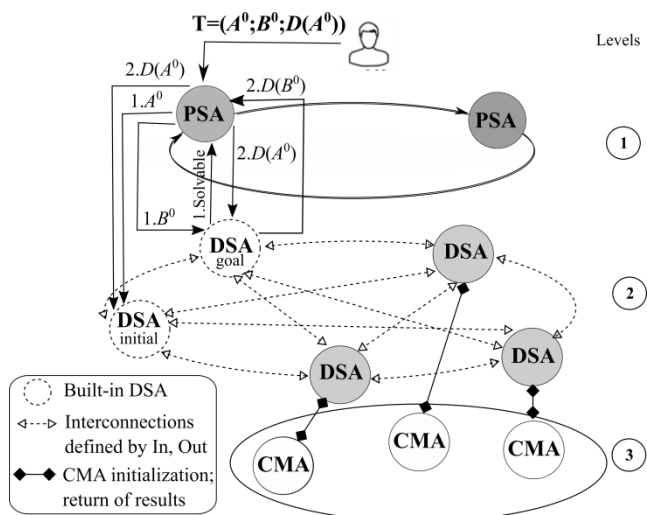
$T=(A^0;B^0;D(A^0))$

Levels

$2.D(A^0)$

$1.A^0$

PSA

$2.D(B^0)$

$2.D(A^0)$

1.Solvable

$1.B^0$

PSA

1

DSA goal

DSA

DSA initial

2

DSA

DSA

Built-in DSA

Interconnections defined by In, Out

CMA initialization; return of results

CMA

CMA

CMA

3